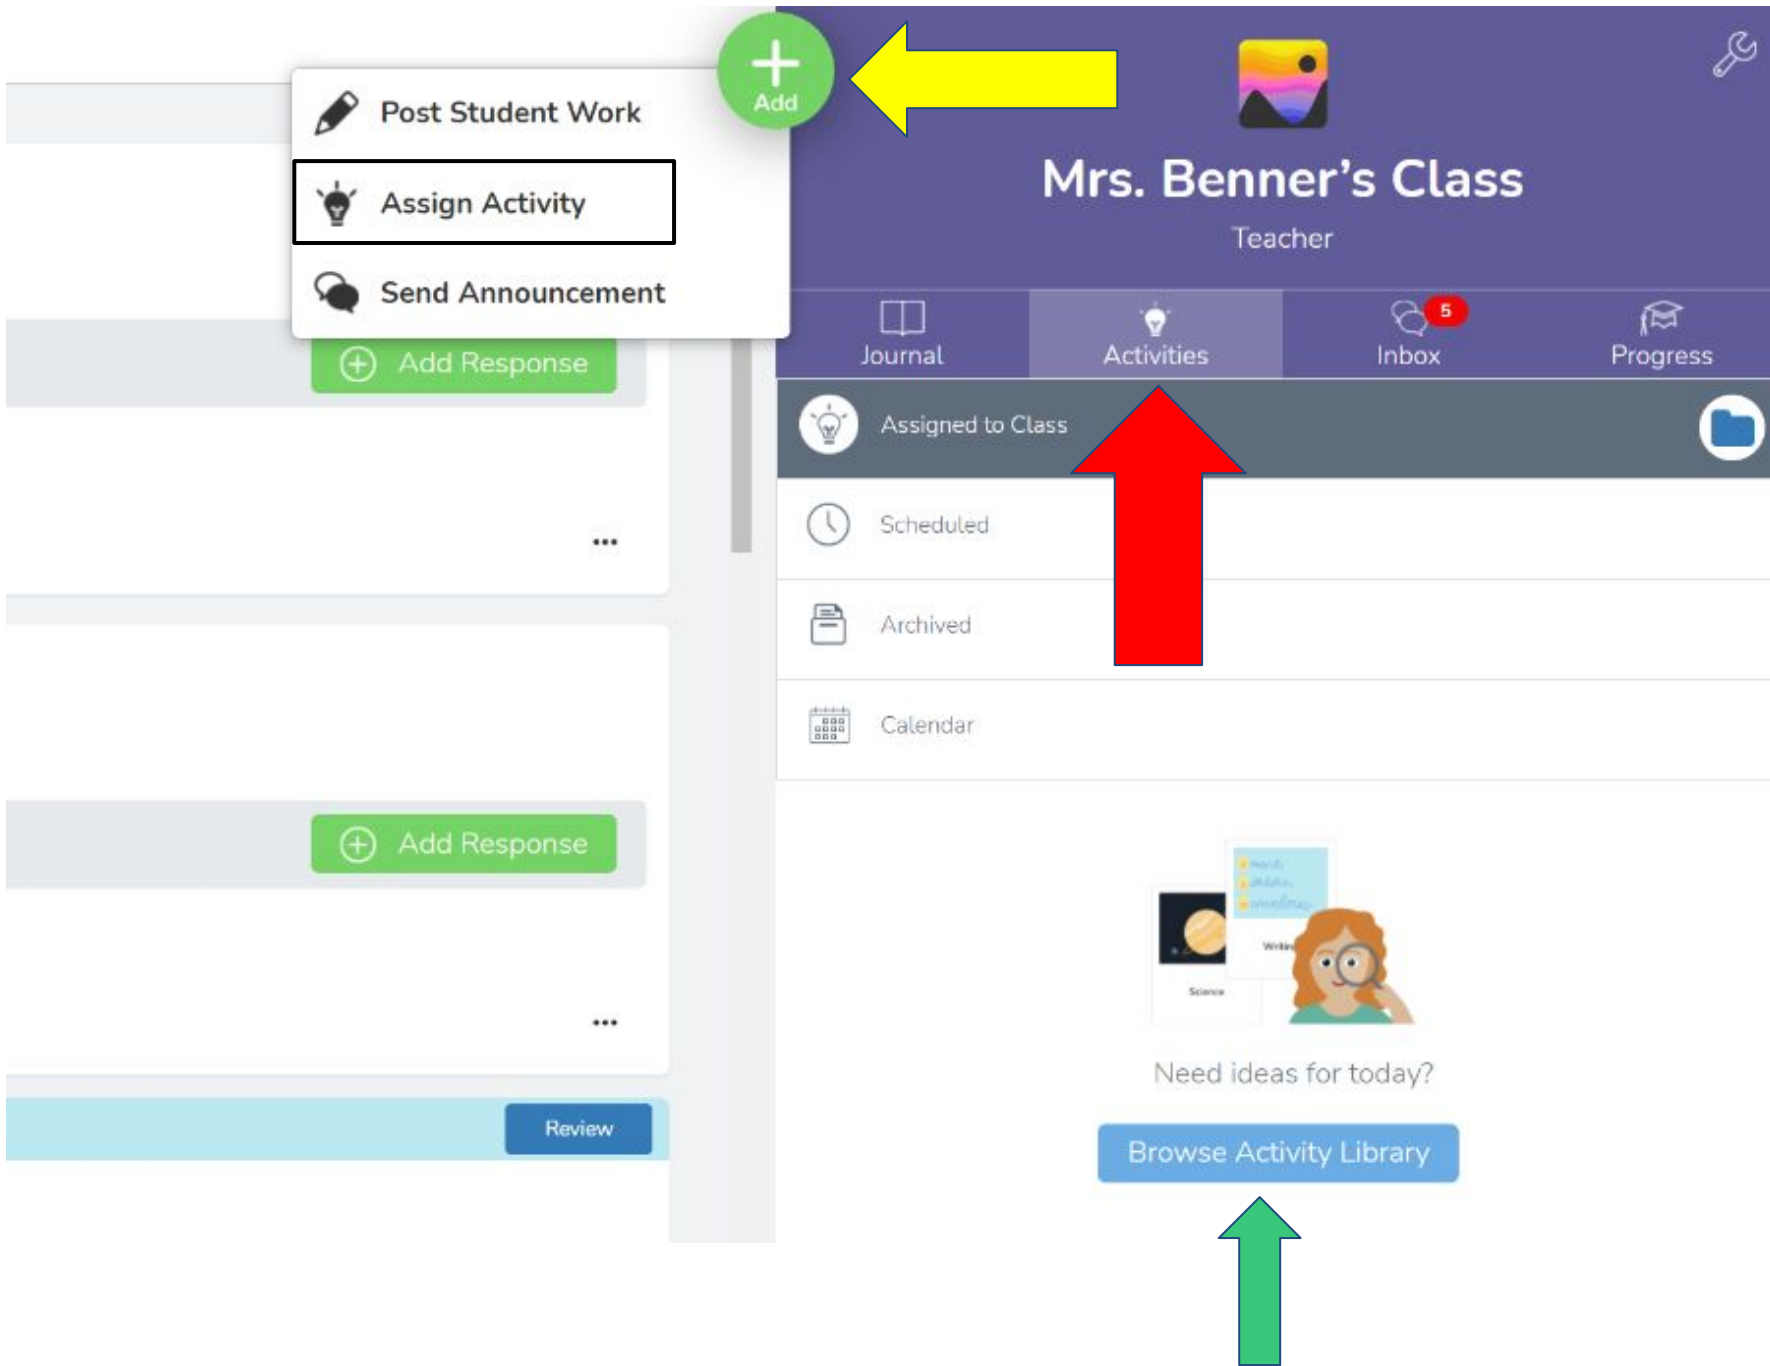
Add

Post Student Work

Assign Activity

Send Announcement

Add Response

...

Add Response

...

Review

Mrs. Benner's Class

Teacher

Journal

Activities

5

Inbox

Progress

Assigned to Class

Scheduled

Archived

Calendar

Science

Need ideas for today?

Browse Activity Library